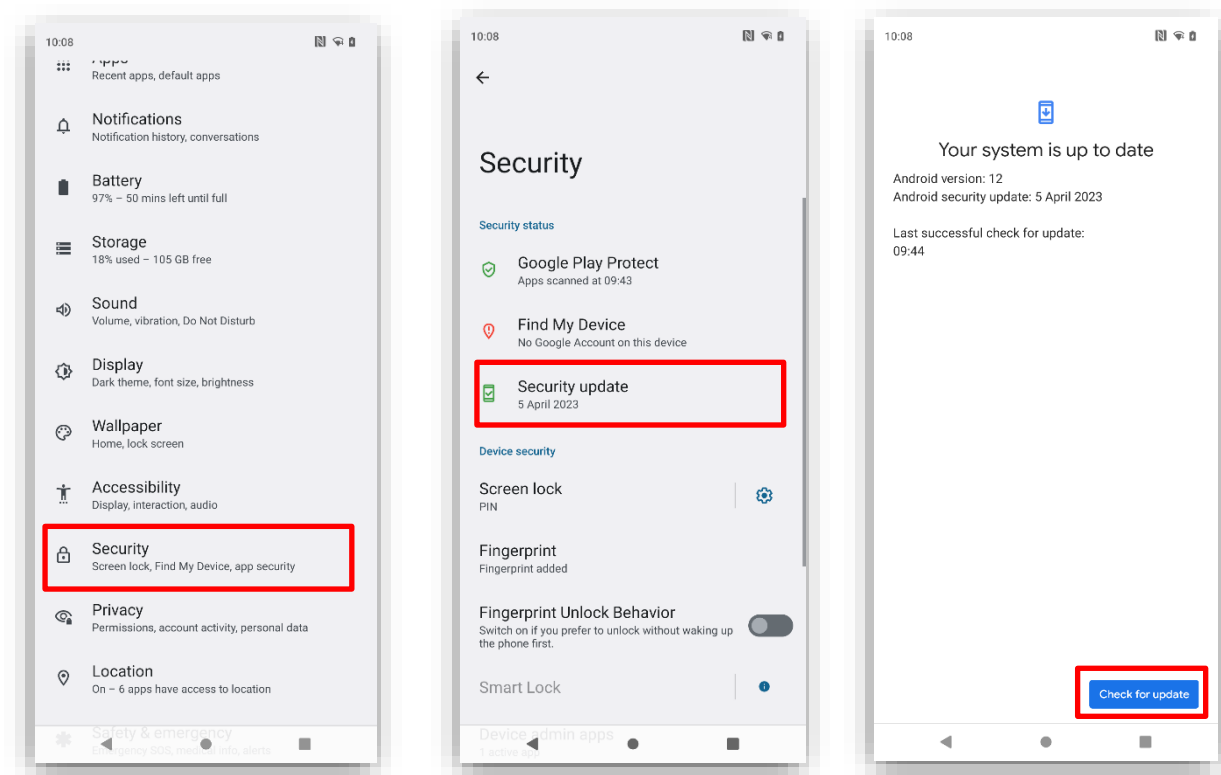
10:08

Apps
Recent apps, default apps

Notifications
Notification history, conversations

Battery
97% – 50 mins left until full

Storage
18% used – 105 GB free

Sound
Volume, vibration, Do Not Disturb

Display
Dark theme, font size, brightness

Wallpaper
Home, lock screen

Accessibility
Display, interaction, audio

Security
Screen lock, Find My Device, app security

Privacy
Permissions, account activity, personal data

Location
On – 6 apps have access to location

Safety & emergency
Emergency SOS, medical info, alerts

10:08

Security

Security status

Google Play Protect
Apps scanned at 09:43

Find My Device
No Google Account on this device

Security update
5 April 2023

Device security

Screen lock
PIN

Fingerprint
Fingerprint added

Fingerprint Unlock Behavior
Switch on if you prefer to unlock without waking up the phone first.

Smart Lock

Device admin apps
1 active app

10:08

Your system is up to date

Android version: 12
Android security update: 5 April 2023

Last successful check for update:
09:44

Check for update